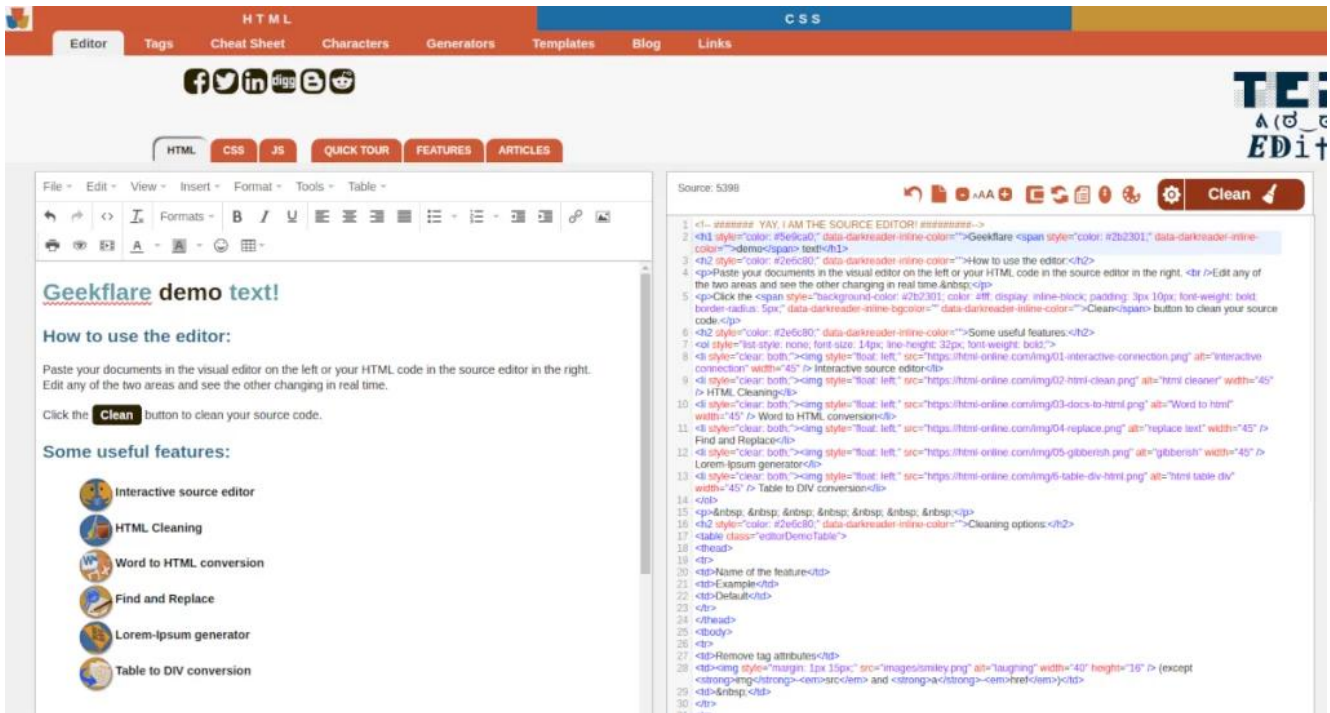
HTML

CSS

Editor Tags Cheat Sheet Characters Generators Templates Blog Links

HTML CSS JS QUICK TOUR FEATURES ARTICLES

File Edit View Insert Format Tools Table

Formats

Geekflare demo text!

How to use the editor:

Paste your documents in the visual editor on the left or your HTML code in the source editor in the right. Edit any of the two areas and see the other changing in real time.

Click the Clean button to clean your source code.

Some useful features:

Interactive source editor

HTML Cleaning

Word to HTML conversion

Find and Replace

Lorem-Ipsum generator

Table to DIV conversion

Source: 5398

Clean

1 <!-- ####### YAY, I AM THE SOURCE EDITOR! ######### -->
2 <h1 style="color: #5e9ca0;" data-darkreader-inline-color="">Geekflare <span style="color: #2b2301;" data-darkreader-inline-color="">demo</span> text!</h1>
3 <h2 style="color: #2e6c80;" data-darkreader-inline-color="">How to use the editor:</h2>
4 <p>Paste your documents in the visual editor on the left or your HTML code in the source editor in the right. <br />Edit any of the two areas and see the other changing in real time.&nbsp;</p>
5 <p>Click the <span style="background-color: #2b2301; color: #fff; display: inline-block; padding: 3px 10px; font-weight: bold; border-radius: 5px;" data-darkreader-inline-bgcolor="" data-darkreader-inline-color="">Clean</span> button to clean your source code.</p>
6 <h2 style="color: #2e6c80;" data-darkreader-inline-color="">Some useful features:</h2>
7 <ol style="list-style: none; font-size: 14px; line-height: 32px; font-weight: bold;">
8 <li style="clear: both;"><img style="float: left;" src="https://html-online.com/img/01-interactive-connection.png" alt="interactive connection" width="45" /> Interactive source editor</li>
9 <li style="clear: both;"><img style="float: left;" src="https://html-online.com/img/02-html-clean.png" alt="html cleaner" width="45" /> HTML Cleaning</li>
10 <li style="clear: both;"><img style="float: left;" src="https://html-online.com/img/03-docs-to-html.png" alt="Word to html" width="45" /> Word to HTML conversion</li>
11 <li style="clear: both;"><img style="float: left;" src="https://html-online.com/img/04-replace.png" alt="replace text" width="45" /> Find and Replace</li>
12 <li style="clear: both;"><img style="float: left;" src="https://html-online.com/img/05-gibberish.png" alt="gibberish" width="45" /> Lorem-Ipsum generator</li>
13 <li style="clear: both;"><img style="float: left;" src="https://html-online.com/img/6-table-div-html.png" alt="html table div" width="45" /> Table to DIV conversion</li>
14 </ol>
15 <p>&nbsp; &nbsp; &nbsp; &nbsp; &nbsp; &nbsp;</p>
16 <h2 style="color: #2e6c80;" data-darkreader-inline-color="">Cleaning options:</h2>
17 <table class="editorDemoTable">
18 <thead>
19 <tr>
20 <td>Name of the feature</td>
21 <td>Example</td>
22 <td>Default</td>
23 </tr>
24 </thead>
25 <tbody>
26 <tr>
27 <td>Remove tag attributes</td>
28 <td><img style="margin: 1px 15px;" src="images/smiley.png" alt="laughing" width="40" height="16" /> (except <strong>img</strong>-<em>src</em> and <strong>a</strong>-<em>href</em>)</td>
29 <td>&nbsp;</td>
30 </tr>

EDit